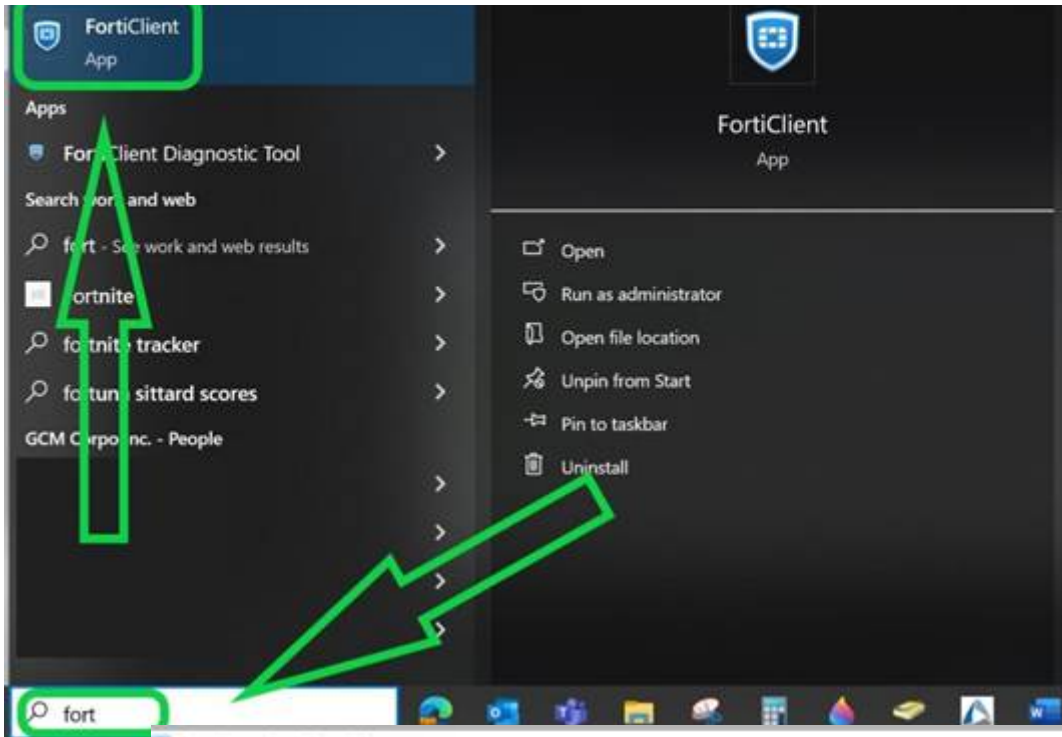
FortiClient
App

Apps

For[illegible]lient Diagnostic Tool

Search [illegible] and web

f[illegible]rt - S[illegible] work and web results

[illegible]ortnite

fo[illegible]tnit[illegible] tracker

fo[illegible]tun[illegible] sittard scores

GCM C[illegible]rpo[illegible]nc. - People

FortiClient
App

Open
Run as administrator
Open file location
Unpin from Start
Pin to taskbar
Uninstall

fort